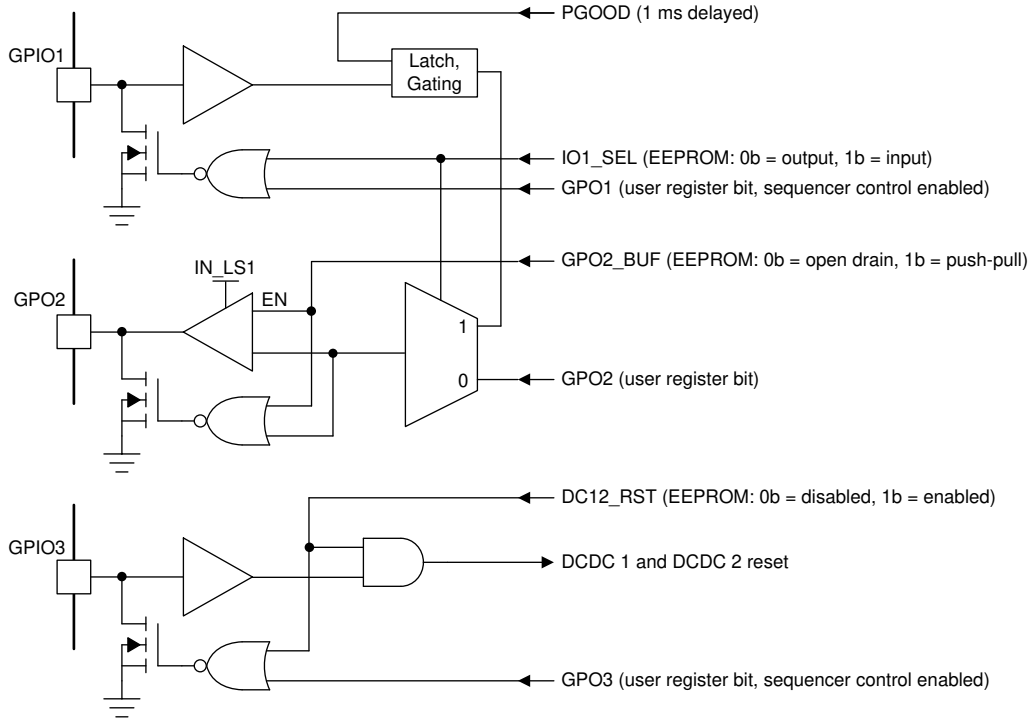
PGOOD (1 ms delayed)

GPIO1

Latch, Gating

IO1_SEL (EEPROM: 0b = output, 1b = input)

GPO1 (user register bit, sequencer control enabled)

GPO2_BUF (EEPROM: 0b = open drain, 1b = push-pull)

IN_LS1

EN

GPO2

1

0

GPO2 (user register bit)

DC12_RST (EEPROM: 0b = disabled, 1b = enabled)

GPIO3

DCDC 1 and DCDC 2 reset

GPO3 (user register bit, sequencer control enabled)